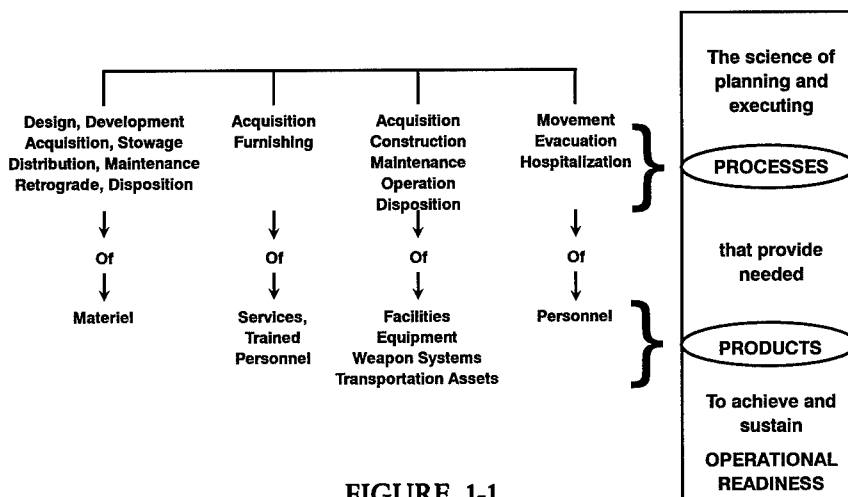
Design, Development Acquisition, Stowage Distribution, Maintenance Retrograde, Disposition

Of

Materiel

Acquisition Furnishing

Of

Services, Trained Personnel

Acquisition Construction Maintenance Operation Disposition

Of

Facilities Equipment Weapon Systems Transportation Assets

Movement Evacuation Hospitalization

Of

Personnel

The science of planning and executing

PROCESSES

that provide needed

PRODUCTS

To achieve and sustain

OPERATIONAL READINESS

FIGURE 1-1